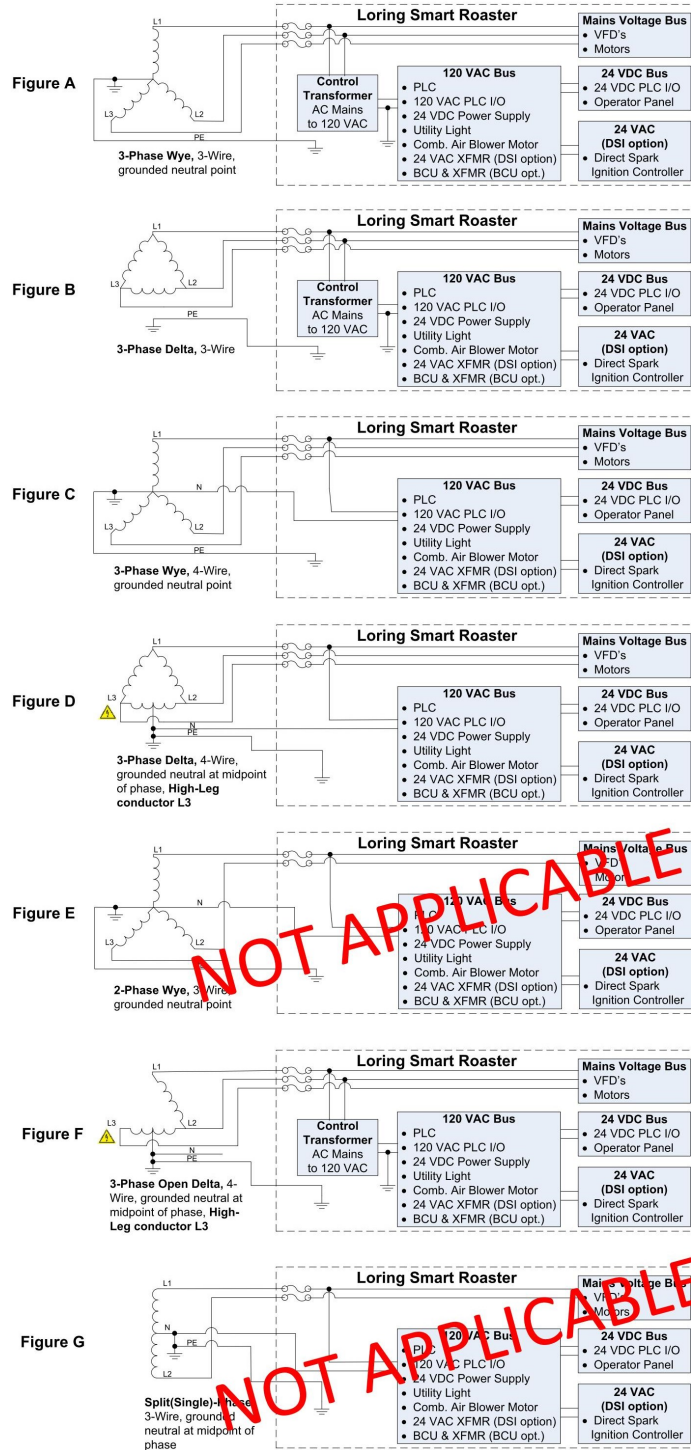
Figure A

L1
L2
L3
PE

3-Phase Wye, 3-Wire, grounded neutral point

Loring Smart Roaster

Control Transformer
AC Mains to 120 VAC

Mains Voltage Bus
• VFD's
• Motors

120 VAC Bus
• PLC
• 120 VAC PLC I/O
• 24 VDC Power Supply
• Utility Light
• Comb. Air Blower Motor
• 24 VAC XFMR (DSI option)
• BCU & XFMR (BCU opt.)

24 VDC Bus
• 24 VDC PLC I/O
• Operator Panel

24 VAC (DSI option)
• Direct Spark Ignition Controller

Figure B

L1
L2
L3
PE

3-Phase Delta, 3-Wire

Loring Smart Roaster

Control Transformer
AC Mains to 120 VAC

Mains Voltage Bus
• VFD's
• Motors

120 VAC Bus
• PLC
• 120 VAC PLC I/O
• 24 VDC Power Supply
• Utility Light
• Comb. Air Blower Motor
• 24 VAC XFMR (DSI option)
• BCU & XFMR (BCU opt.)

24 VDC Bus
• 24 VDC PLC I/O
• Operator Panel

24 VAC (DSI option)
• Direct Spark Ignition Controller

Figure C

L1
N
L2
L3
PE

3-Phase Wye, 4-Wire, grounded neutral point

Loring Smart Roaster

Mains Voltage Bus
• VFD's
• Motors

120 VAC Bus
• PLC
• 120 VAC PLC I/O
• 24 VDC Power Supply
• Utility Light
• Comb. Air Blower Motor
• 24 VAC XFMR (DSI option)
• BCU & XFMR (BCU opt.)

24 VDC Bus
• 24 VDC PLC I/O
• Operator Panel

24 VAC (DSI option)
• Direct Spark Ignition Controller

Figure D

L1
L2
L3
N
PE

3-Phase Delta, 4-Wire, grounded neutral at midpoint of phase, High-Leg conductor L3

Loring Smart Roaster

Mains Voltage Bus
• VFD's
• Motors

120 VAC Bus
• PLC
• 120 VAC PLC I/O
• 24 VDC Power Supply
• Utility Light
• Comb. Air Blower Motor
• 24 VAC XFMR (DSI option)
• BCU & XFMR (BCU opt.)

24 VDC Bus
• 24 VDC PLC I/O
• Operator Panel

24 VAC (DSI option)
• Direct Spark Ignition Controller

Figure E

L1
N
L2
L3

2-Phase Wye, 3-Wire, grounded neutral point

Loring Smart Roaster

Mains Voltage Bus
• VFD's
• Motors

120 VAC Bus
• PLC
• 120 VAC PLC I/O
• 24 VDC Power Supply
• Utility Light
• Comb. Air Blower Motor
• 24 VAC XFMR (DSI option)
• BCU & XFMR (BCU opt.)

24 VDC Bus
• 24 VDC PLC I/O
• Operator Panel

24 VAC (DSI option)
• Direct Spark Ignition Controller

NOT APPLICABLE

Figure F

L1
L2
L3
N
PE

3-Phase Open Delta, 4-Wire, grounded neutral at midpoint of phase, High-Leg conductor L3

Loring Smart Roaster

Control Transformer
AC Mains to 120 VAC

Mains Voltage Bus
• VFD's
• Motors

120 VAC Bus
• PLC
• 120 VAC PLC I/O
• 24 VDC Power Supply
• Utility Light
• Comb. Air Blower Motor
• 24 VAC XFMR (DSI option)
• BCU & XFMR (BCU opt.)

24 VDC Bus
• 24 VDC PLC I/O
• Operator Panel

24 VAC (DSI option)
• Direct Spark Ignition Controller

Figure G

L1
N
PE

Split(Single)-Phase 3-Wire, grounded neutral at midpoint of phase

Loring Smart Roaster

Mains Voltage Bus
• VFD's
• Motors

120 VAC Bus
• PLC
• 120 VAC PLC I/O
• 24 VDC Power Supply
• Utility Light
• Comb. Air Blower Motor
• 24 VAC XFMR (DSI option)
• BCU & XFMR (BCU opt.)

24 VDC Bus
• 24 VDC PLC I/O
• Operator Panel

24 VAC (DSI option)
• Direct Spark Ignition Controller

NOT APPLICABLE